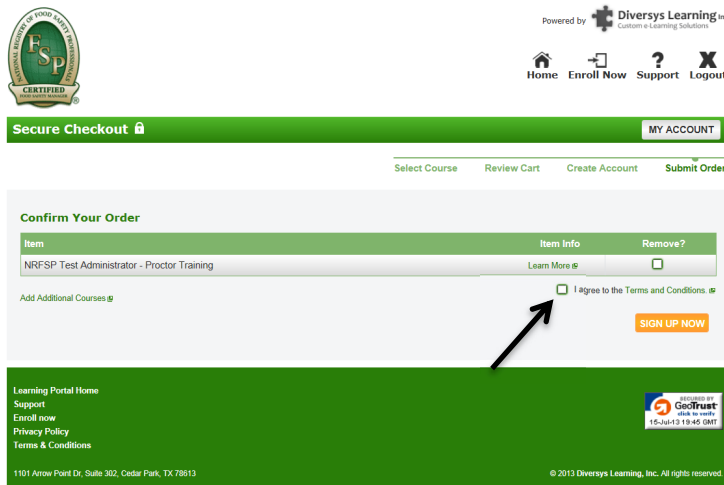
NATIONAL REGISTRY OF FOOD SAFETY PROFESSIONALS
FSP
CERTIFIED
FOOD SAFETY MANAGER
®

Powered by Diversys Learning In
Custom e-Learning Solutions

Home Enroll Now Support Logout

Secure Checkout

MY ACCOUNT

Select Course Review Cart Create Account Submit Order

Confirm Your Order

| Item | Item Info | Remove? |
|---|---|---|
| NRFSP Test Administrator - Proctor Training | Learn More | |

Add Additional Courses

I agree to the Terms and Conditions.

SIGN UP NOW

Learning Portal Home
Support
Enroll now
Privacy Policy
Terms & Conditions

SECURED BY GeoTrust click to verify 15-Jul-13 19:45 GMT

1101 Arrow Point Dr, Suite 302, Cedar Park, TX 78613

© 2013 Diversys Learning, Inc. All rights reserved.